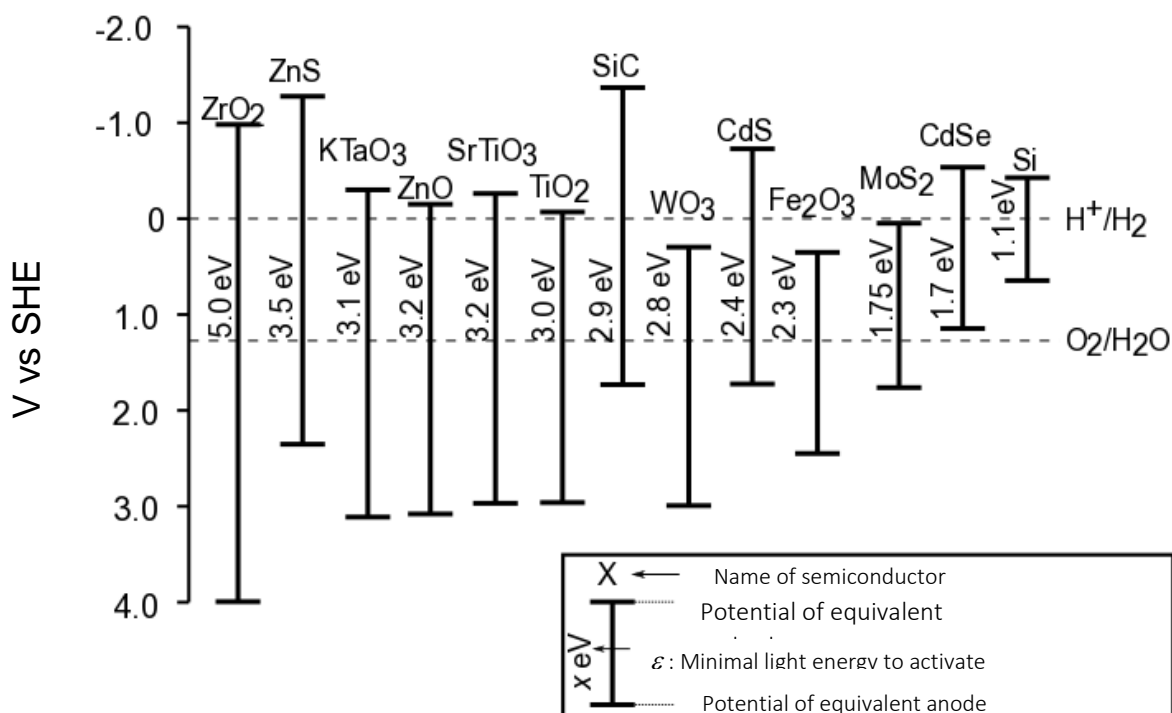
-2.0

-1.0

0

1.0

2.0

3.0

4.0

V vs SHE

ZrO$_2$ 5.0 eV

ZnS 3.5 eV

KTaO$_3$ 3.1 eV

ZnO 3.2 eV

SrTiO$_3$ 3.2 eV

TiO$_2$ 3.0 eV

SiC 2.9 eV

WO$_3$ 2.8 eV

CdS 2.4 eV

Fe$_2$O$_3$ 2.3 eV

MoS$_2$ 1.75 eV

CdSe 1.7 eV

Si 1.1 eV

H$^+$/H$_2$

O$_2$/H$_2$O

X ← Name of semiconductor

Potential of equivalent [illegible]

x eV

$\varepsilon$ : Minimal light energy to activate

Potential of equivalent anode